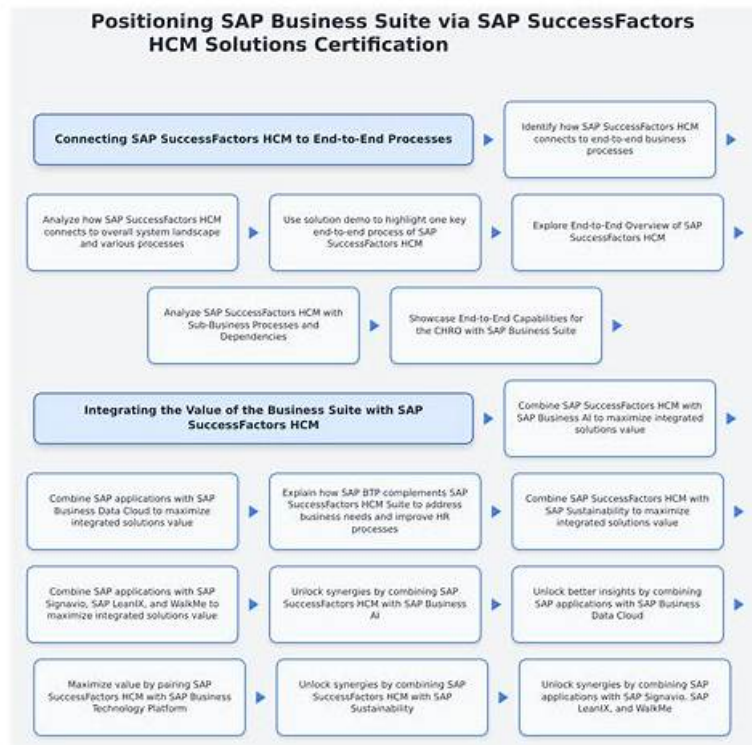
Positioning SAP Business Suite via SAP SuccessFactors HCM Solutions Certification

Connecting SAP SuccessFactors HCM to End-to-End Processes

Identify how SAP SuccessFactors HCM connects to end-to-end business processes

Analyze how SAP SuccessFactors HCM connects to overall system landscape and various processes

Use solution demo to highlight one key end-to-end process of SAP SuccessFactors HCM

Explore End-to-End Overview of SAP SuccessFactors HCM

Analyze SAP SuccessFactors HCM with Sub-Business Processes and Dependencies

Showcase End-to-End Capabilities for the CHRO with SAP Business Suite

Integrating the Value of the Business Suite with SAP SuccessFactors HCM

Combine SAP SuccessFactors HCM with SAP Business AI to maximize integrated solutions value

Combine SAP applications with SAP Business Data Cloud to maximize integrated solutions value

Explain how SAP BTP complements SAP SuccessFactors HCM Suite to address business needs and improve HR processes

Combine SAP SuccessFactors HCM with SAP Sustainability to maximize integrated solutions value

Combine SAP applications with SAP Signavio, SAP LeanIX, and WalkMe to maximize integrated solutions value

Unlock synergies by combining SAP SuccessFactors HCM with SAP Business AI

Unlock better insights by combining SAP applications with SAP Business Data Cloud

Maximize value by pairing SAP SuccessFactors HCM with SAP Business Technology Platform

Unlock synergies by combining SAP SuccessFactors HCM with SAP Sustainability

Unlock synergies by combining SAP applications with SAP Signavio, SAP LeanIX, and WalkMe